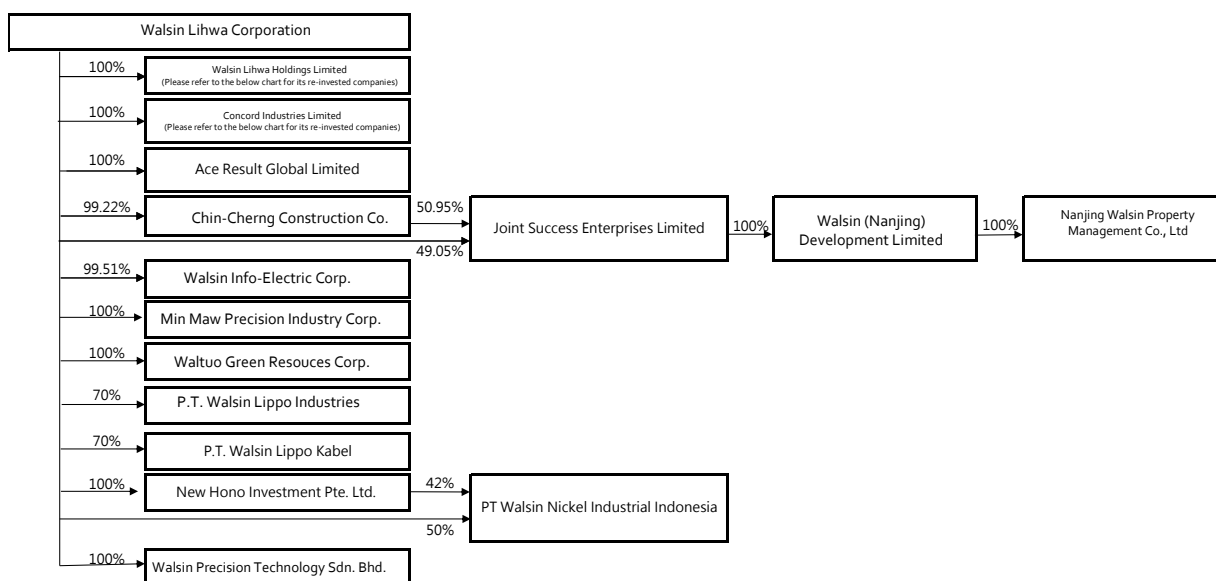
Walsin Lihwa Corporation

100%
Walsin Lihwa Holdings Limited
(Please refer to the below chart for its re-invested companies)

100%
Concord Industries Limited
(Please refer to the below chart for its re-invested companies)

100%
Ace Result Global Limited

99.22%
Chin-Cherng Construction Co.

50.95%

49.05%

Joint Success Enterprises Limited

100%

Walsin (Nanjing) Development Limited

100%

Nanjing Walsin Property Management Co., Ltd

99.51%
Walsin Info-Electric Corp.

100%
Min Maw Precision Industry Corp.

100%
Waltuo Green Resouces Corp.

70%
P.T. Walsin Lippo Industries

70%
P.T. Walsin Lippo Kabel

100%
New Hono Investment Pte. Ltd.

42%

50%

PT Walsin Nickel Industrial Indonesia

100%
Walsin Precision Technology Sdn. Bhd.